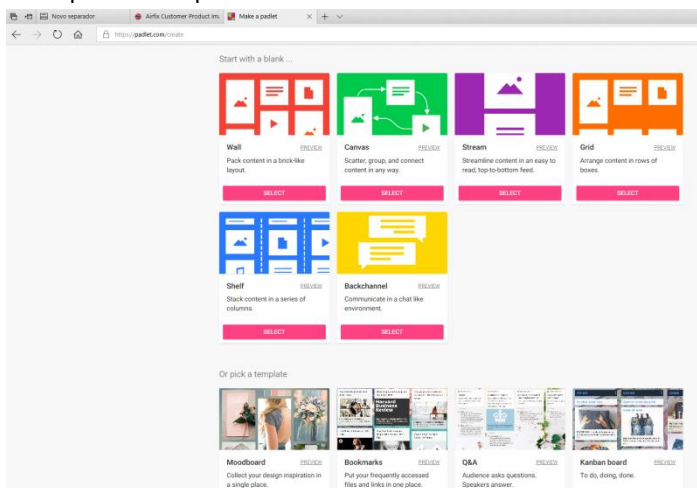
Novo separador
Airfix Customer Product Im
Make a padlet
https://padlet.com/create

Start with a blank ...

Wall
PREVIEW
Pack content in a brick-like layout.
SELECT

Canvas
PREVIEW
Scatter, group, and connect content in any way.
SELECT

Stream
PREVIEW
Streamline content in an easy to read, top-to-bottom feed.
SELECT

Grid
PREVIEW
Arrange content in rows of boxes.
SELECT

Shelf
PREVIEW
Stack content in a series of columns.
SELECT

Backchannel
PREVIEW
Communicate in a chat like environment.
SELECT

Or pick a template

Moodboard
PREVIEW
Collect your design inspiration in a single place.

Bookmarks
PREVIEW
Put your frequently accessed files and links in one place.

Q&A
PREVIEW
Audience asks questions. Speakers answer.

Kanban board
PREVIEW
To do, doing, done.